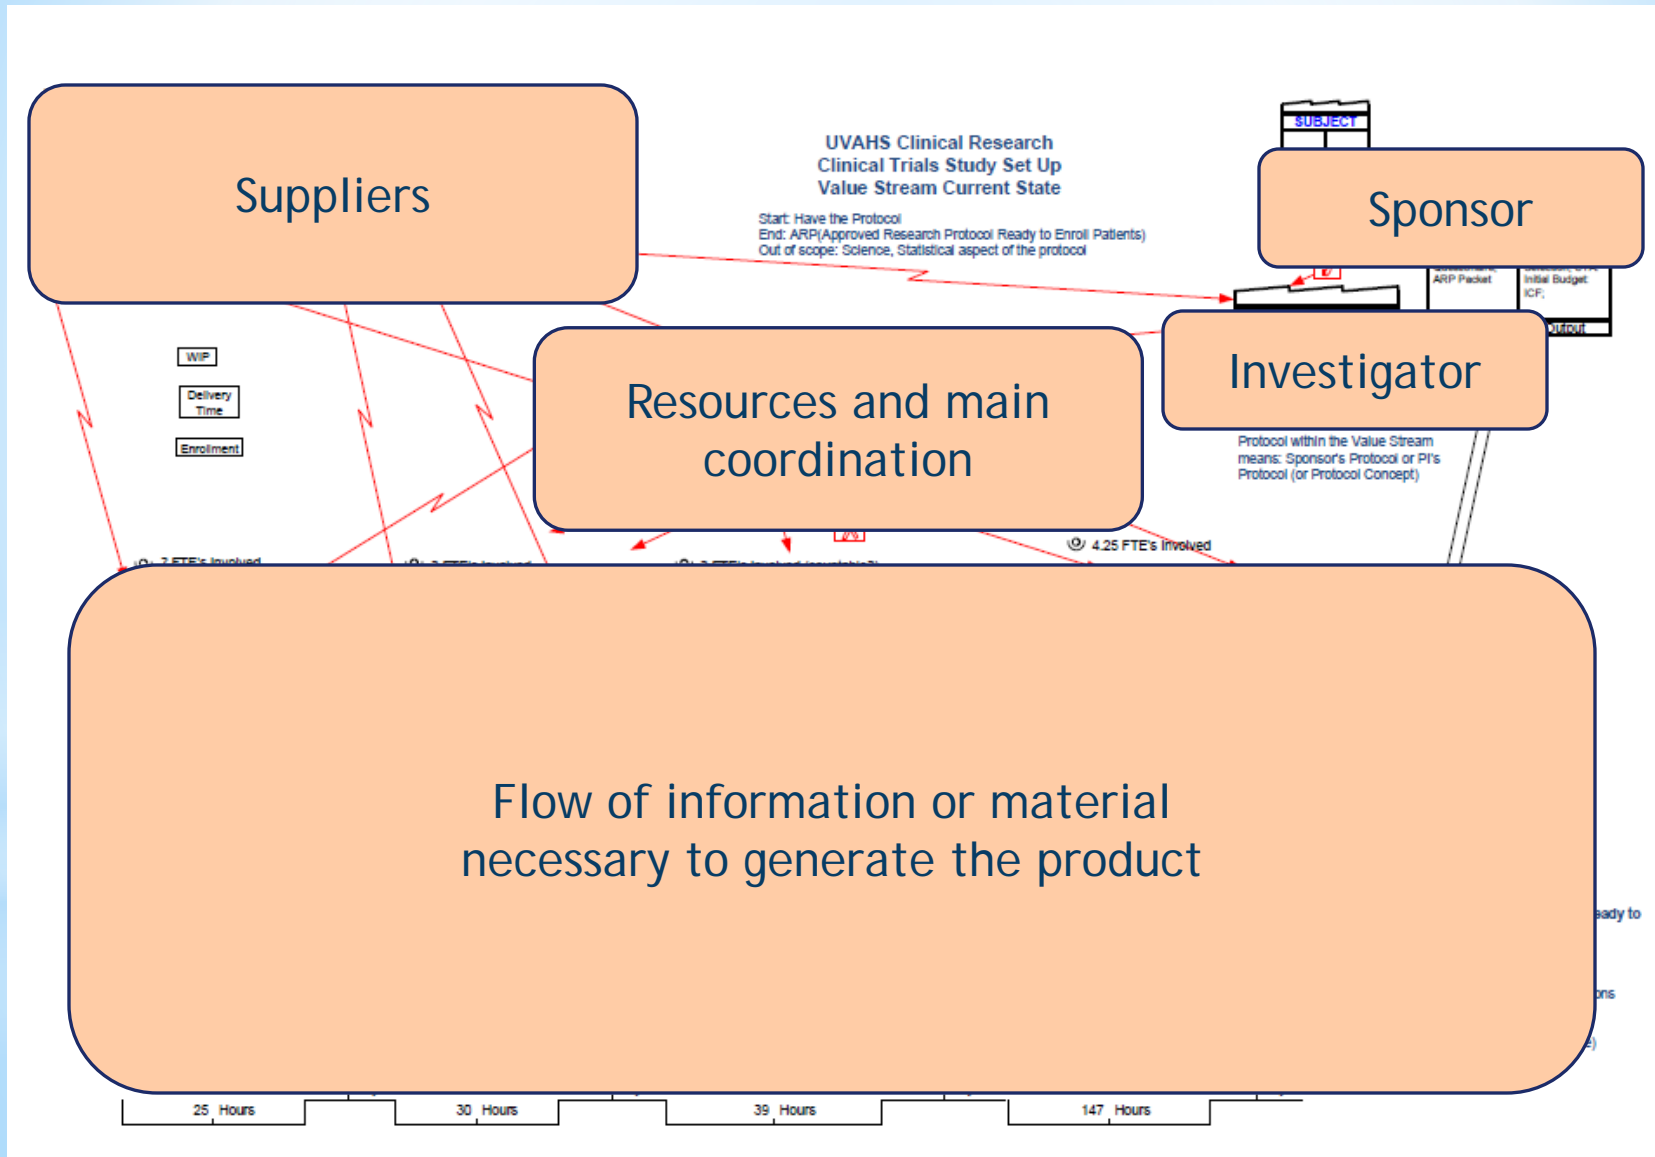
Suppliers

UVAHS Clinical Research
Clinical Trials Study Set Up
Value Stream Current State

Start: Have the Protocol
End: ARP(Approved Research Protocol Ready to Enroll Patients)
Out of scope: Science, Statistical aspect of the protocol

SUBJECT

Sponsor

ARP Packet

Initial Budget
ICF;

Output

WIP

Delivery Time

Enrollment

Resources and main coordination

Investigator

Protocol within the Value Stream means: Sponsor's Protocol or PI's Protocol (or Protocol Concept)

4.25 FTE's Involved

Flow of information or material necessary to generate the product

25 Hours

30 Hours

39 Hours

147 Hours